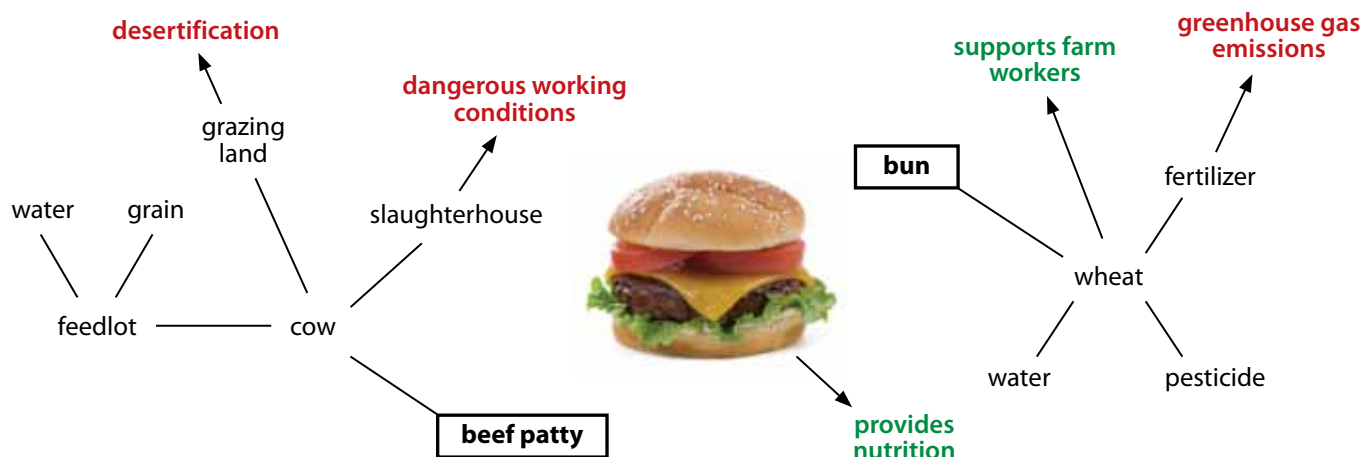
desertification

grazing land

dangerous working conditions

water

grain

slaughterhouse

feedlot

cow

beef patty

supports farm workers

greenhouse gas emissions

bun

fertilizer

wheat

water

pesticide

provides nutrition